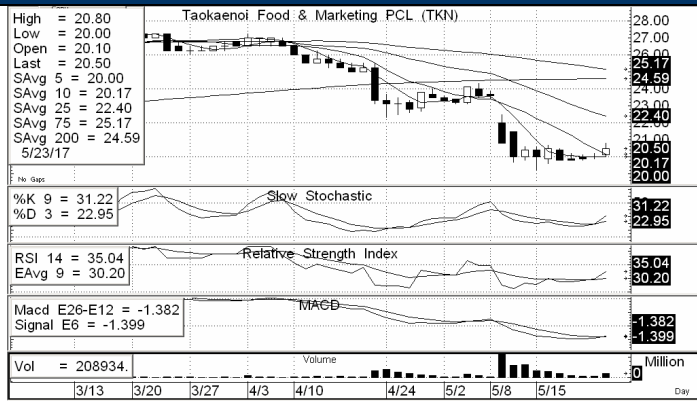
High = 20.80
Low = 20.00
Open = 20.10
Last = 20.50
SAvg 5 = 20.00
SAvg 10 = 20.17
SAvg 25 = 22.40
SAvg 75 = 25.17
SAvg 200 = 24.59
5/23/17

Taokaenoi Food & Marketing PCL (TKN)

28.00
27.00
26.00
25.17
24.59
24.00
23.00
22.40
21.00
20.50
20.17
20.00

No Gaps

%K 9 = 31.22
%D 3 = 22.95
Slow Stochastic
31.22
22.95

RSI 14 = 35.04
EAvg 9 = 30.20
Relative Strength Index
35.04
30.20

Macd E26-E12 = -1.382
Signal E6 = -1.399
MACD
-1.382
-1.399

Vol = 208934.
Volume
Million
0

3/13 3/20 3/27 4/3 4/10 4/24 5/2 5/8 5/15
Day